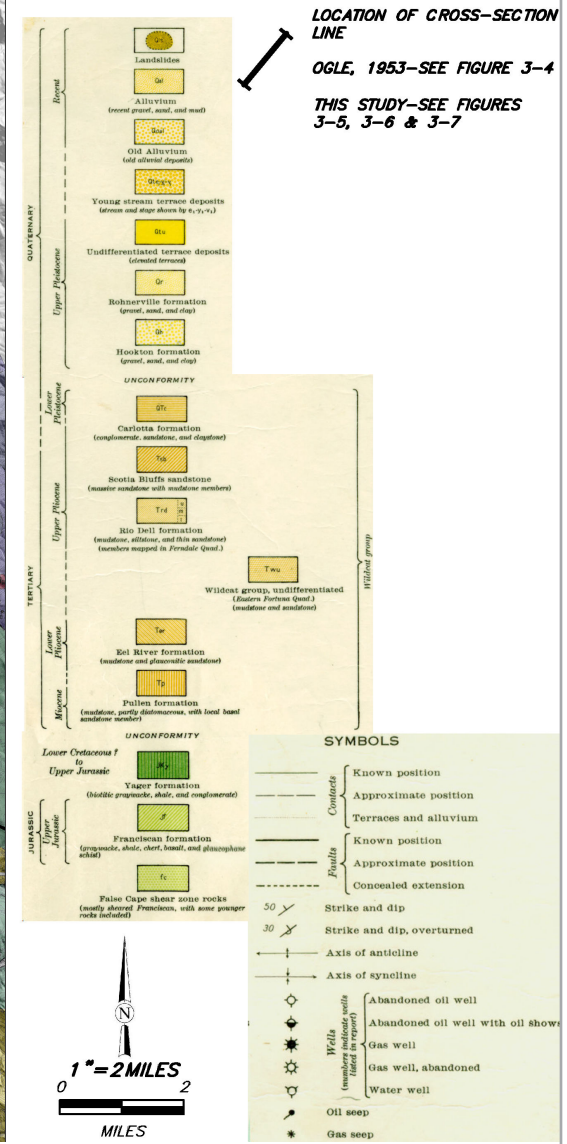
LOCATION OF CROSS-SECTION LINE

OGLE, 1953-SEE FIGURE 3-4

THIS STUDY-SEE FIGURES 3-5, 3-6 & 3-7

QUATERNARY

Recent

Qls

Landslides

Qal

Alluvium
(recent gravel, sand, and mud)

Qoal

Old Alluvium
(old alluvial deposits)

Qt$_1$-Qt$_4$

Young stream terrace deposits
(stream and stage shown by $t_1$-$t_2$-$t_3$)

Qtu

Undifferentiated terrace deposits
(elevated terraces)

Upper Pleistocene

Qr

Rohnerville formation
(gravel, sand, and clay)

Qh

Hookton formation
(gravel, sand, and clay)

UNCONFORMITY

TERTIARY

Lower Pleistocene

QTc

Carlotta formation
(conglomerate, sandstone, and claystone)

Upper Pliocene

Tsb

Scotia Bluffs sandstone
(massive sandstone with mudstone members)

Trd

Rio Dell formation
(mudstone, siltstone, and thin sandstone)
(members mapped in Ferndale Quad.)

Twu

Wildcat group, undifferentiated
(Eastern Fortuna Quad.)
(mudstone and sandstone)

Wildcat group

Lower Pliocene

Ter

Eel River formation
(mudstone and glauconitic sandstone)

Miocene

Tp

Pullen formation
(mudstone, partly diatomaceous, with local basal sandstone member)

UNCONFORMITY

Lower Cretaceous ?
to
Upper Jurassic

KJy

Yager formation
(biotitic graywacke, shale, and conglomerate)

JURASSIC

Upper Jurassic

Jf

Franciscan formation
(graywacke, shale, chert, basalt, and glaucophane schist)

fc

False Cape shear zone rocks
(mostly sheared Franciscan, with some younger rocks included)

N

1" = 2 MILES
0 2
MILES

SYMBOLS

Contacts
Known position
Approximate position
Terraces and alluvium

Faults
Known position
Approximate position
Concealed extension

50 Strike and dip
30 Strike and dip, overturned
Axis of anticline
Axis of syncline

Wells
(numbers indicate wells listed in report)
Abandoned oil well
Abandoned oil well with oil shows
Gas well
Gas well, abandoned
Water well

Oil seep
Gas seep